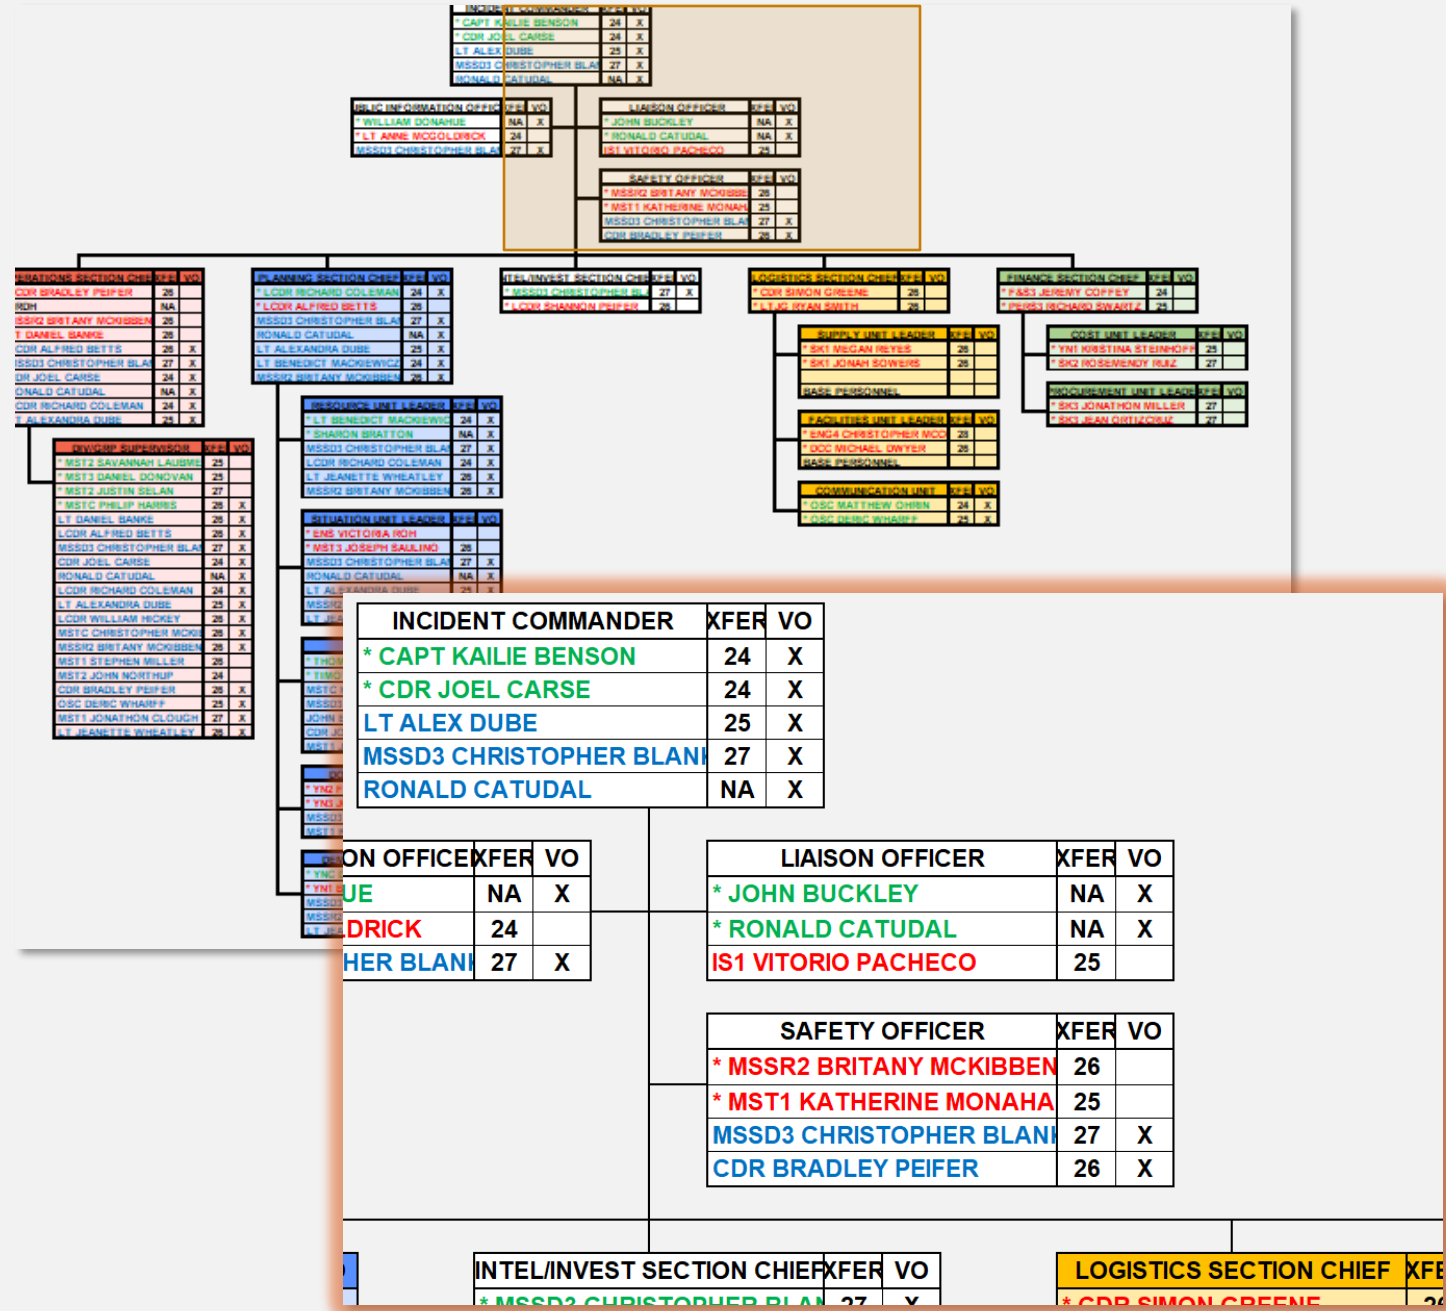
INCIDENT COMMANDER

| INCIDENT COMMANDER | XFER | VO |
|---|---|---|
| * CAPT KAILIE BENSON | 24 | X |
| * CDR JOEL CARSE | 24 | X |
| LT ALEX DUBE | 25 | X |
| MSSD3 CHRISTOPHER BLANI | 27 | X |
| RONALD CATUDAL | NA | X |

| PUBLIC INFORMATION OFFICER | XFER | VO |
|---|---|---|
| * WILLIAM DONAHUE | NA | X |
| * LT ANNE MCGOLDRICK | 24 | |
| MSSD3 CHRISTOPHER BLANI | 27 | X |

| LIAISON OFFICER | XFER | VO |
|---|---|---|
| * JOHN BUCKLEY | NA | X |
| * RONALD CATUDAL | NA | X |
| IS1 VITORIO PACHECO | 25 | |

| SAFETY OFFICER | XFER | VO |
|---|---|---|
| * MSSR2 BRITANY MCKIBBEN | 26 | |
| * MST1 KATHERINE MONAHA | 25 | |
| MSSD3 CHRISTOPHER BLANI | 27 | X |
| CDR BRADLEY PEIFER | 26 | X |

| OPERATIONS SECTION CHIEF | XFER | VO |
|---|---|---|
| CDR BRADLEY PEIFER | 26 | |
| RDH | NA | |
| MSSR2 BRITANY MCKIBBEN | 26 | |
| LT DANIEL BANKE | 26 | |
| LCDR ALFRED BETTS | 26 | X |
| MSSD3 CHRISTOPHER BLAI | 27 | X |
| CDR JOEL CARSE | 24 | X |
| RONALD CATUDAL | NA | X |
| CDR RICHARD COLEMAN | 24 | X |
| LT ALEXANDRA DUBE | 25 | X |

| DIVGRP SUPERVISOR | XFER | VO |
|---|---|---|
| * MST2 SAVANNAH LAUBMI | 25 | |
| * MST3 DANIEL DONOVAN | 25 | |
| * MST2 JUSTIN SELAN | 27 | |
| * MSTC PHILIP HARRIS | 26 | X |
| LT DANIEL BANKE | 26 | X |
| LCDR ALFRED BETTS | 26 | X |
| MSSD3 CHRISTOPHER BLAI | 27 | X |
| CDR JOEL CARSE | 24 | X |
| RONALD CATUDAL | NA | X |
| LCDR RICHARD COLEMAN | 24 | X |
| LT ALEXANDRA DUBE | 25 | X |
| LCDR WILLIAM HICKEY | 26 | X |
| MSTC CHRISTOPHER MCKIE | 26 | X |
| MSSR2 BRITANY MCKIBBEN | 26 | X |
| MST1 STEPHEN MILLER | 26 | |
| MST2 JOHN NORTHUP | 24 | |
| CDR BRADLEY PEIFER | 26 | X |
| OSC DERIC WHARFF | 25 | X |
| MST1 JONATHON CLOUGH | 27 | X |
| LT JEANETTE WHEATLEY | 26 | X |

| PLANNING SECTION CHIEF | XFER | VO |
|---|---|---|
| * LCDR RICHARD COLEMAN | 24 | X |
| * LCDR ALFRED BETTS | 26 | |
| MSSD3 CHRISTOPHER BLAI | 27 | X |
| RONALD CATUDAL | NA | X |
| LT ALEXANDRA DUBE | 25 | X |
| LT BENEDICT MACKIEWICZ | 24 | X |
| MSSR2 BRITANY MCKIBBEN | 26 | X |

| RESOURCE UNIT LEADER | XFER | VO |
|---|---|---|
| * LT BENEDICT MACKIEWIC | 24 | X |
| * SHARON BRATTON | NA | X |
| MSSD3 CHRISTOPHER BLAI | 27 | X |
| LCDR RICHARD COLEMAN | 24 | X |
| LT JEANETTE WHEATLEY | 26 | X |
| MSSR2 BRITANY MCKIBBEN | 26 | X |

| SITUATION UNIT LEADER | XFER | VO |
|---|---|---|
| * ENS VICTORIA ROH | | |
| * MST3 JOSEPH SAULINO | 26 | |
| MSSD3 CHRISTOPHER BLAI | 27 | X |
| RONALD CATUDAL | NA | X |
| LT ALEXANDRA DUBE | 25 | X |

| INTEL/INVEST SECTION CHIEF | XFER | VO |
|---|---|---|
| * MSSD3 CHRISTOPHER BLA | 27 | X |
| * LCDR SHANNON PEIFER | 26 | |

| LOGISTICS SECTION CHIEF | XFER | VO |
|---|---|---|
| * CDR SIMON GREENE | 26 | |
| * LTJG RYAN SMITH | 26 | |

| SUPPLY UNIT LEADER | XFER | VO |
|---|---|---|
| * SK1 MEGAN REYES | 26 | |
| * SK1 JONAH SOWERS | 26 | |
| BASE PERSONNEL | | |

| FACILITIES UNIT LEADER | XFER | VO |
|---|---|---|
| * ENG4 CHRISTOPHER MCC | 28 | |
| * DCC MICHAEL DWYER | 26 | |
| BASE PERSONNEL | | |

| COMMUNICATION UNIT | XFER | VO |
|---|---|---|
| * OSC MATTHEW OHRN | 24 | X |
| * OSC DERIC WHARFF | 25 | X |

| FINANCE SECTION CHIEF | XFER | VO |
|---|---|---|
| * FS3 JEREMY COFFEY | 24 | |
| * PERS1 RICHARD SWARTZ | 25 | |

| COST UNIT LEADER | XFER | VO |
|---|---|---|
| * YN1 KRISTINA STEINHOFF | 25 | |
| * SK2 ROSEMENDY RUIZ | 27 | |

| PROCUREMENT UNIT LEADER | XFER | VO |
|---|---|---|
| * SK3 JONATHON MILLER | 27 | |
| * SK3 JEAN ORTIZ | 27 | |

| INCIDENT COMMANDER | XFER | VO |
|---|---|---|
| * CAPT KAILIE BENSON | 24 | X |
| * CDR JOEL CARSE | 24 | X |
| LT ALEX DUBE | 25 | X |
| MSSD3 CHRISTOPHER BLANI | 27 | X |
| RONALD CATUDAL | NA | X |

| ON OFFICE | XFER | VO |
|---|---|---|
| UE | NA | X |
| DRICK | 24 | |
| HER BLANI | 27 | X |

| LIAISON OFFICER | XFER | VO |
|---|---|---|
| * JOHN BUCKLEY | NA | X |
| * RONALD CATUDAL | NA | X |
| IS1 VITORIO PACHECO | 25 | |

| SAFETY OFFICER | XFER | VO |
|---|---|---|
| * MSSR2 BRITANY MCKIBBEN | 26 | |
| * MST1 KATHERINE MONAHA | 25 | |
| MSSD3 CHRISTOPHER BLANI | 27 | X |
| CDR BRADLEY PEIFER | 26 | X |

| INTEL/INVEST SECTION CHIEF | XFER | VO |
|---|---|---|
| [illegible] | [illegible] | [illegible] |

| LOGISTICS SECTION CHIEF | XFE |
|---|---|
| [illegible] | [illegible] |